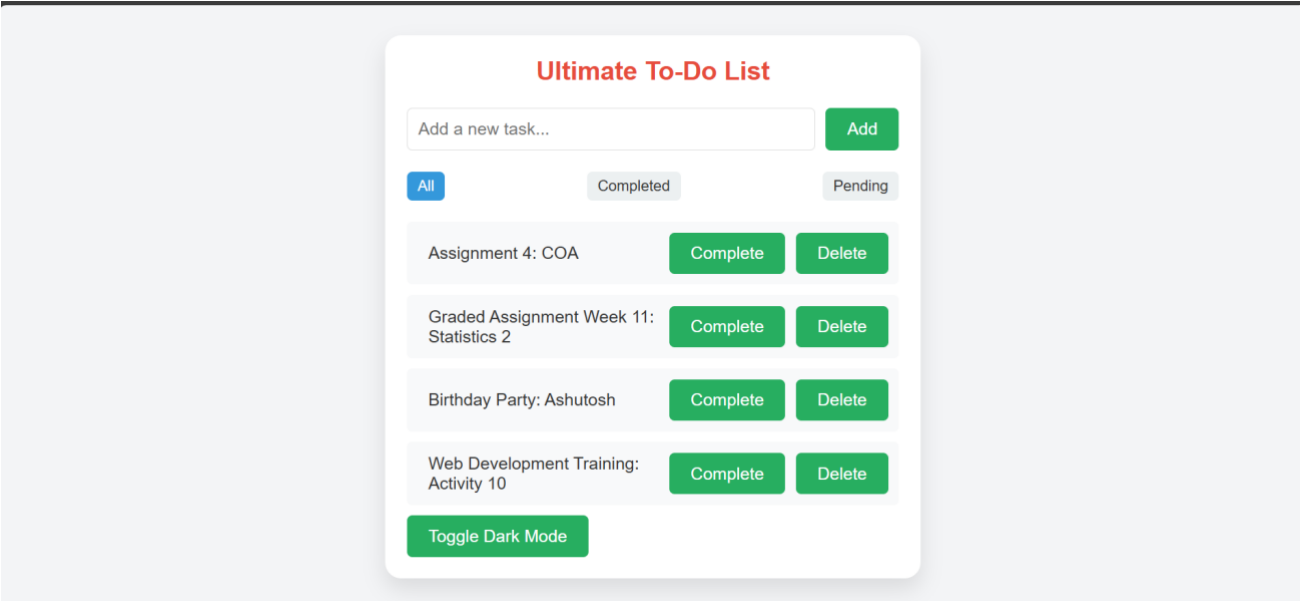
Ultimate To-Do List

Add a new task...

Add

All

Completed

Pending

Assignment 4: COA

Complete

Delete

Graded Assignment Week 11: Statistics 2

Complete

Delete

Birthday Party: Ashutosh

Complete

Delete

Web Development Training: Activity 10

Complete

Delete

Toggle Dark Mode